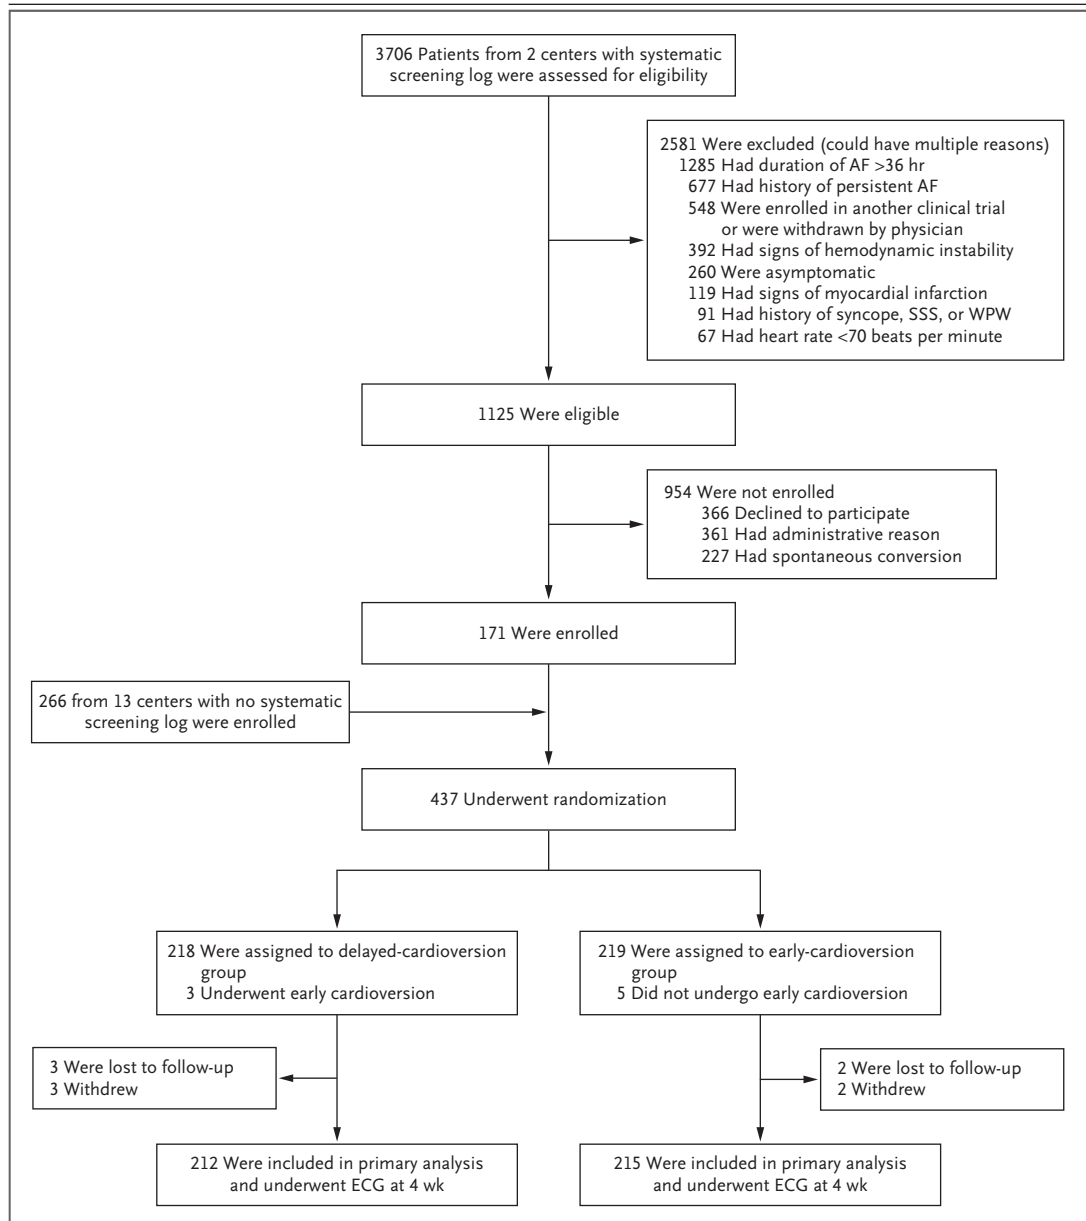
3706 Patients from 2 centers with systematic screening log were assessed for eligibility

2581 Were excluded (could have multiple reasons)
1285 Had duration of AF >36 hr
677 Had history of persistent AF
548 Were enrolled in another clinical trial or were withdrawn by physician
392 Had signs of hemodynamic instability
260 Were asymptomatic
119 Had signs of myocardial infarction
91 Had history of syncope, SSS, or WPW
67 Had heart rate <70 beats per minute

1125 Were eligible

954 Were not enrolled
366 Declined to participate
361 Had administrative reason
227 Had spontaneous conversion

171 Were enrolled

266 from 13 centers with no systematic screening log were enrolled

437 Underwent randomization

218 Were assigned to delayed-cardioversion group
3 Underwent early cardioversion

219 Were assigned to early-cardioversion group
5 Did not undergo early cardioversion

3 Were lost to follow-up
3 Withdrew

2 Were lost to follow-up
2 Withdrew

212 Were included in primary analysis and underwent ECG at 4 wk

215 Were included in primary analysis and underwent ECG at 4 wk